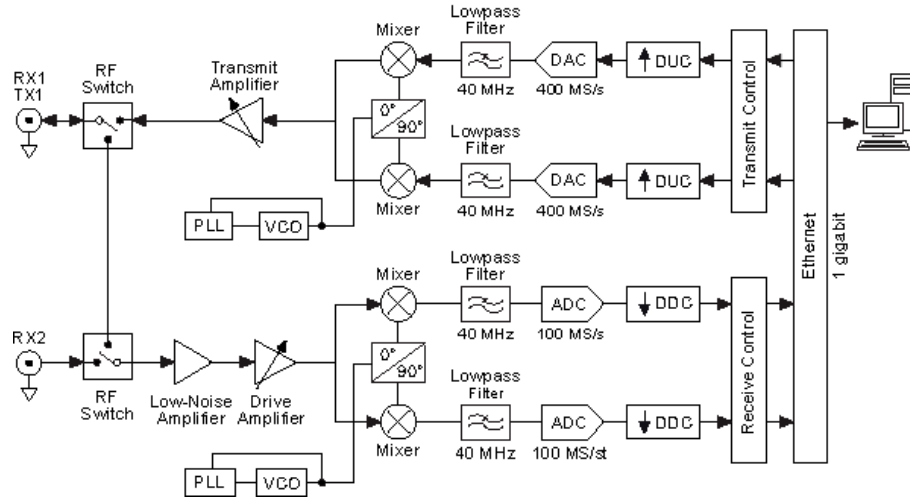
RX1
TX1

RF
Switch

Transmit
Amplifier

Mixer

Lowpass
Filter

DAC

DUC

40 MHz

400 MS/s

0°
90°

Lowpass
Filter

DAC

DUC

Mixer

40 MHz

400 MS/s

Transmit Control

PLL

VCO

Ethernet

1 gigabit

Mixer

Lowpass
Filter

ADC

DDC

40 MHz

100 MS/s

RX2

0°
90°

Receive Control

RF
Switch

Low-Noise
Amplifier

Drive
Amplifier

Lowpass
Filter

Mixer

ADC

DDC

40 MHz

100 MS/st

PLL

VCO